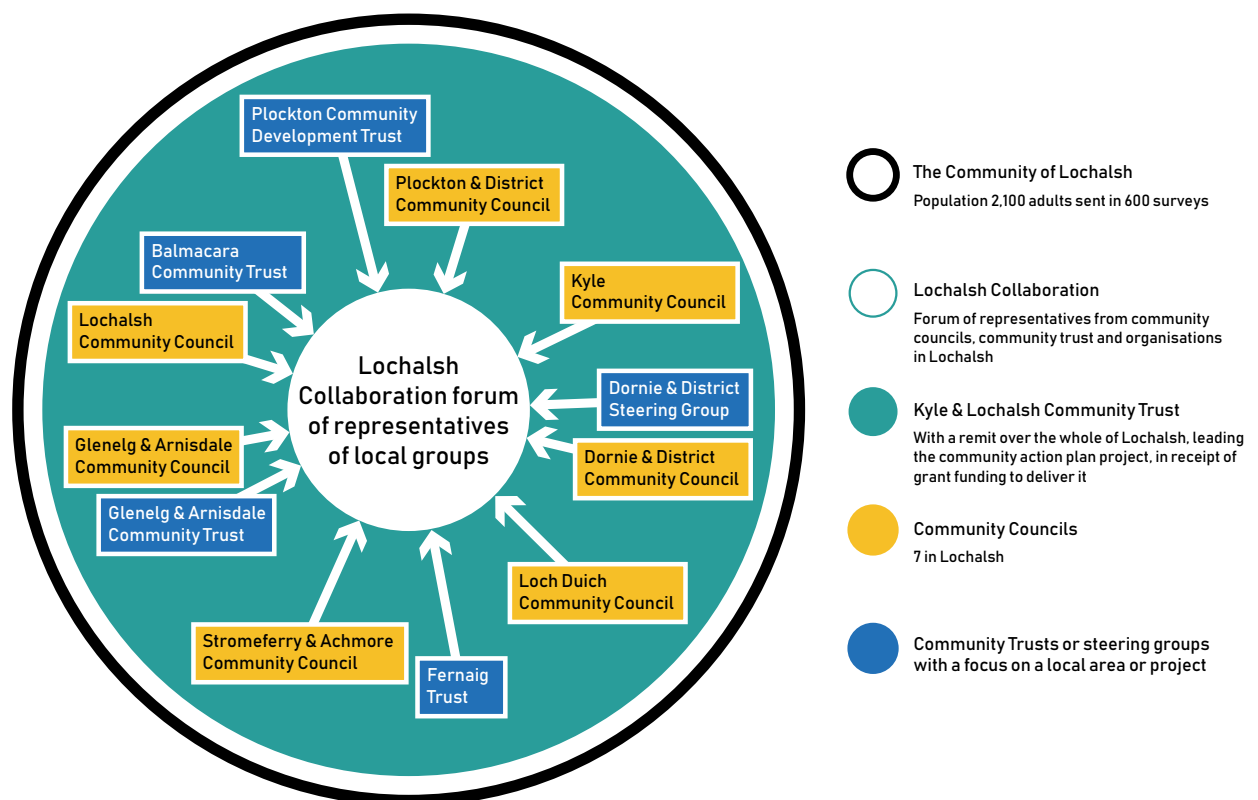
Plockton Community Development Trust

Plockton & District Community Council

Balmacara Community Trust

Kyle Community Council

Lochalsh Community Council

Lochalsh Collaboration forum of representatives of local groups

Dornie & District Steering Group

Glenelg & Arnisdale Community Council

Dornie & District Community Council

Glenelg & Arnisdale Community Trust

Loch Duich Community Council

Stromeferry & Achmore Community Council

Fernaig Trust

The Community of Lochalsh

Population 2,100 adults sent in 600 surveys

Lochalsh Collaboration

Forum of representatives from community councils, community trust and organisations in Lochalsh

Kyle & Lochalsh Community Trust

With a remit over the whole of Lochalsh, leading the community action plan project, in receipt of grant funding to deliver it

Community Councils

7 in Lochalsh

Community Trusts or steering groups with a focus on a local area or project